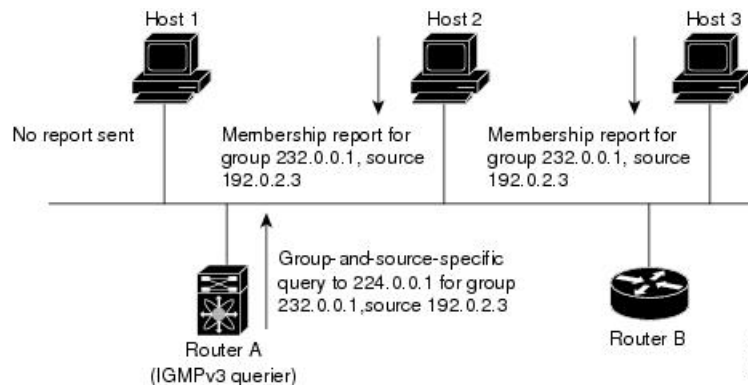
Host 1

Host 2

Host 3

No report sent

Membership report for group 232.0.0.1, source 192.0.2.3

Membership report for group 232.0.0.1, source 192.0.2.3

Group-and-source-specific query to 224.0.0.1 for group 232.0.0.1,source 192.0.2.3

Router A (IGMPv3 querier)

Router B